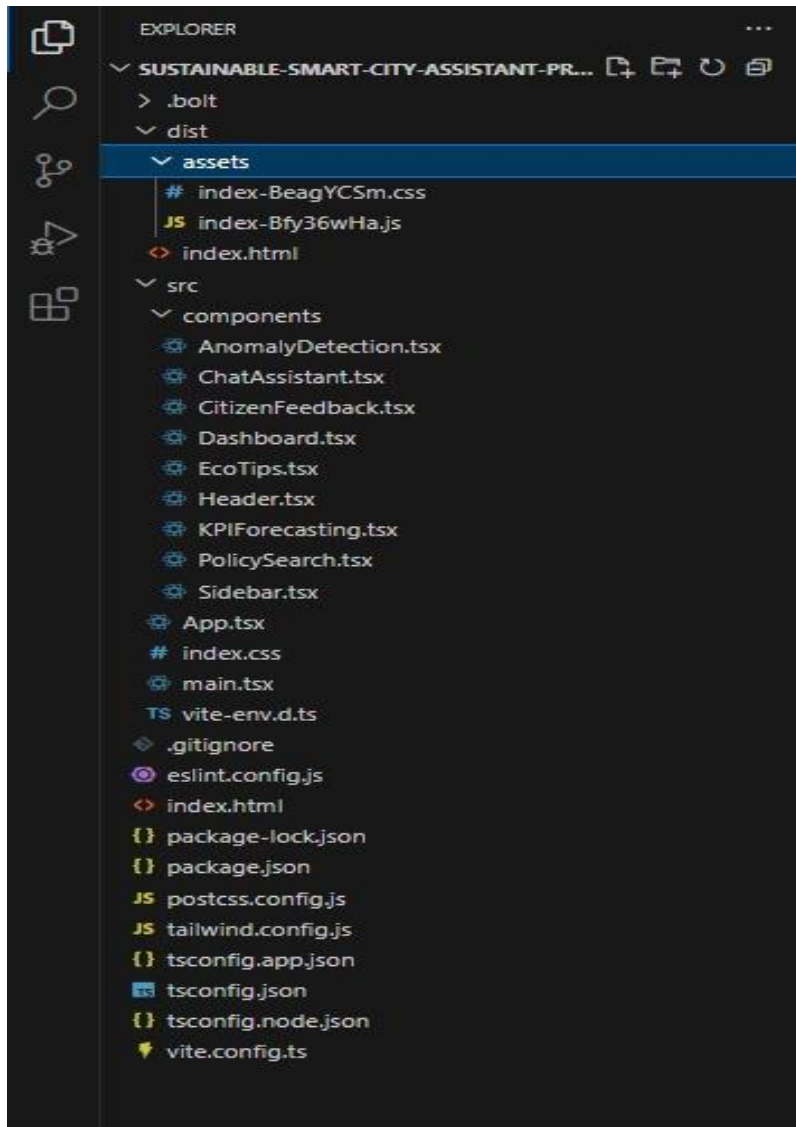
EXPLORER ...
SUSTAINABLE-SMART-CITY-ASSISTANT-PR...
> .bolt
dist
assets
# index-BeagYCSm.css
JS index-Bfy36wHa.js
index.html
src
components
AnomalyDetection.tsx
ChatAssistant.tsx
CitizenFeedback.tsx
Dashboard.tsx
EcoTips.tsx
Header.tsx
KPIForecasting.tsx
PolicySearch.tsx
Sidebar.tsx
App.tsx
# index.css
main.tsx
TS vite-env.d.ts
.gitignore
eslint.config.js
index.html
{} package-lock.json
{} package.json
JS postcss.config.js
JS tailwind.config.js
{} tsconfig.app.json
tsconfig.json
{} tsconfig.node.json
vite.config.ts